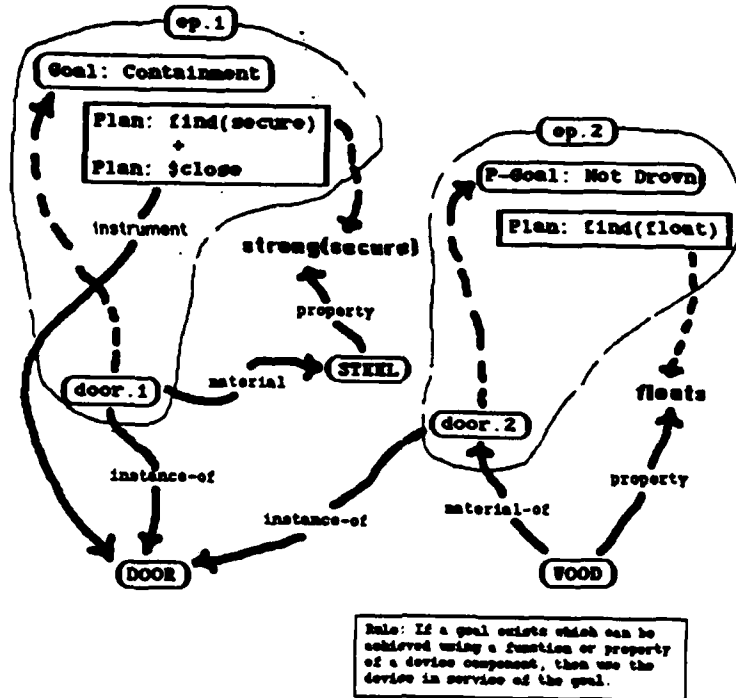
ep.1

Goal: Containment

Plan: find(secure)
+
Plan: $close

instrument

strong(secure)

property

door.1

material

STEEL

instance-of

DOOR

ep.2

P-Goal: Not Drown

Plan: find(float)

floats

door.2

instance-of

material-of

property

WOOD

Rule: If a goal exists which can be achieved using a function or property of a device component, then use the device in service of the goal.